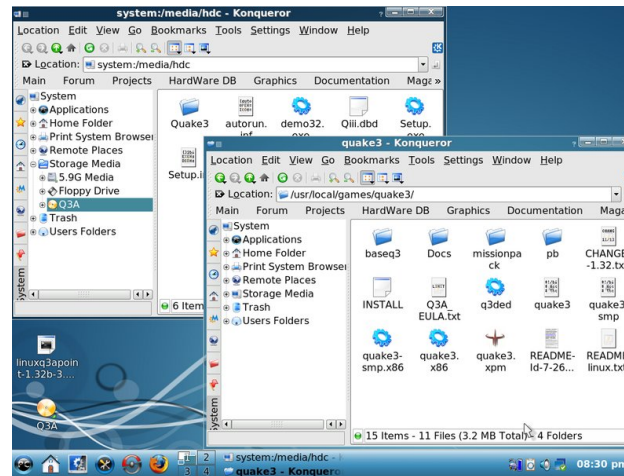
system:/media/hdc - Konqueror

Location Edit View Go Bookmarks Tools Settings Window Help

Location: system:/media/hdc

Main Forum Projects HardWare DB Graphics Documentation Mage »

System
Applications
Home Folder
Print System Browser
Remote Places
Storage Media
5.9G Media
Floppy Drive
Q3A
Trash
Users Folders

Quake3
autorun.inf
demo32.exe
Qiii.dbd
Setup.exe
Setup.i

6 Item

quake3 - Konqueror

Location Edit View Go Bookmarks Tools Settings Window Help

Location: /usr/local/games/quake3/

Main Forum Projects HardWare DB Graphics Documentation Maga

System
Applications
Home Folder
Print System Browser
Remote Places
Storage Media
Trash
Users Folders

baseq3
Docs
missionpack
pb
CHANGE-1.32.tx
INSTALL
Q3A_EULA.txt
q3ded
quake3
quake3smp
quake3-smp.x86
quake3.x86
quake3.xpm
README-ld-7-26...
README linux.txt

15 Items - 11 Files (3.2 MB Total) - 4 Folders

linuxq3apoint-1.32b-3....

Q3A

2
3 4

system:/media/hdc -
quake3 - Konqueror

08:30 pm